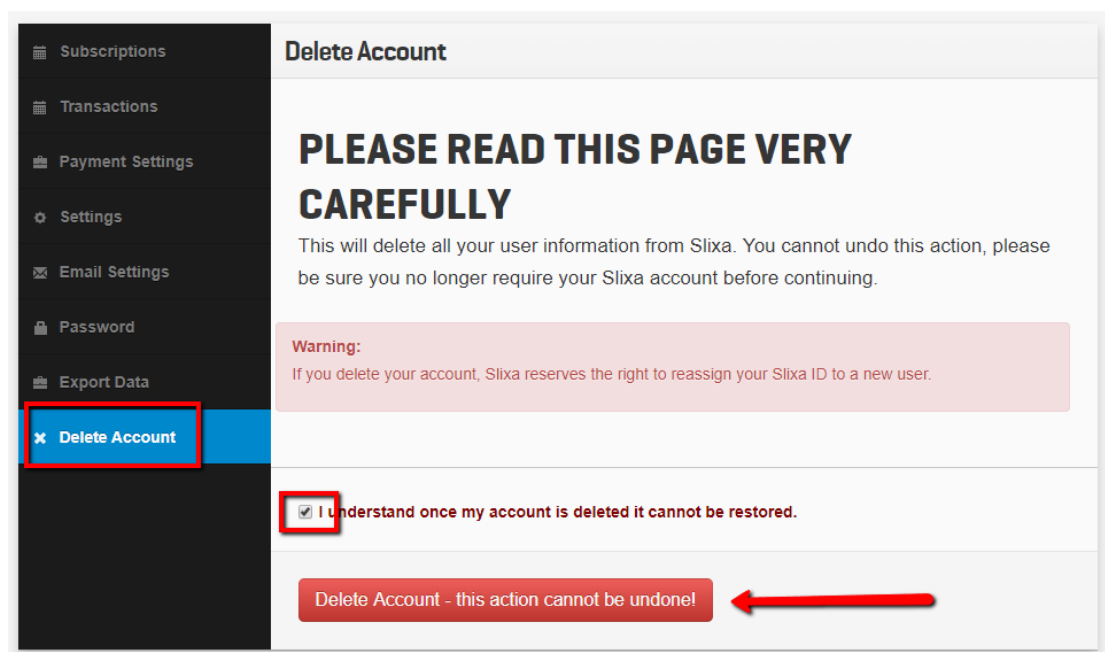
Subscriptions
Transactions
Payment Settings
Settings
Email Settings
Password
Export Data
Delete Account

Delete Account

PLEASE READ THIS PAGE VERY CAREFULLY

This will delete all your user information from Slixa. You cannot undo this action, please be sure you no longer require your Slixa account before continuing.

Warning:
If you delete your account, Slixa reserves the right to reassign your Slixa ID to a new user.

I understand once my account is deleted it cannot be restored.

Delete Account - this action cannot be undone!